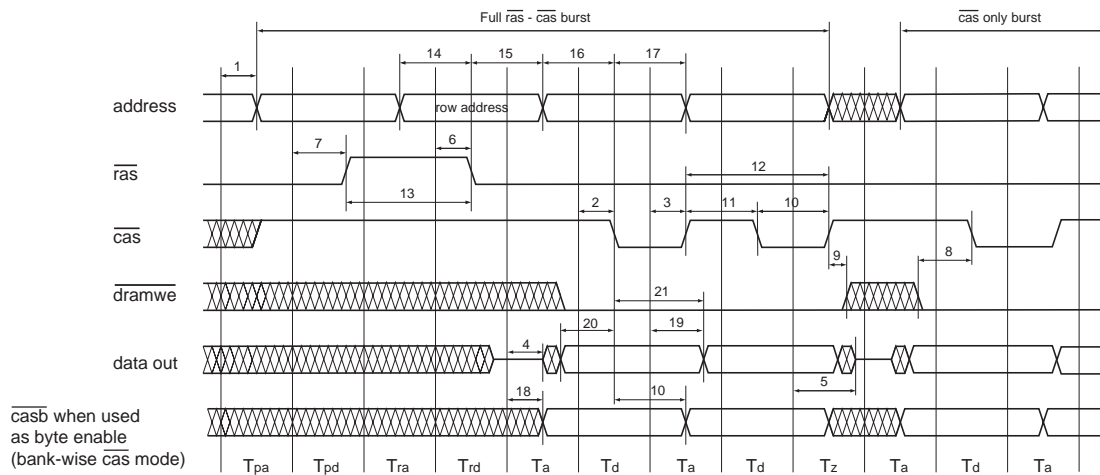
Full $\overline{\text{ras}}$ - $\overline{\text{cas}}$ burst

$\overline{\text{cas}}$ only burst

1

14

15

16

17

address

row address

7

6

$\overline{\text{ras}}$

12

13

2

3

11

10

$\overline{\text{cas}}$

9

8

$\overline{\text{dramwe}}$

21

20

19

4

data out

5

18

10

$\overline{\text{casb}}$ when used as byte enable (bank-wise $\overline{\text{cas}}$ mode)

| $T_{pa}$ | $T_{pd}$ | $T_{ra}$ | $T_{rd}$ | $T_a$ | $T_d$ | $T_a$ | $T_d$ | $T_z$ | $T_a$ | $T_d$ | $T_a$ |
|---|---|---|---|---|---|---|---|---|---|---|---|